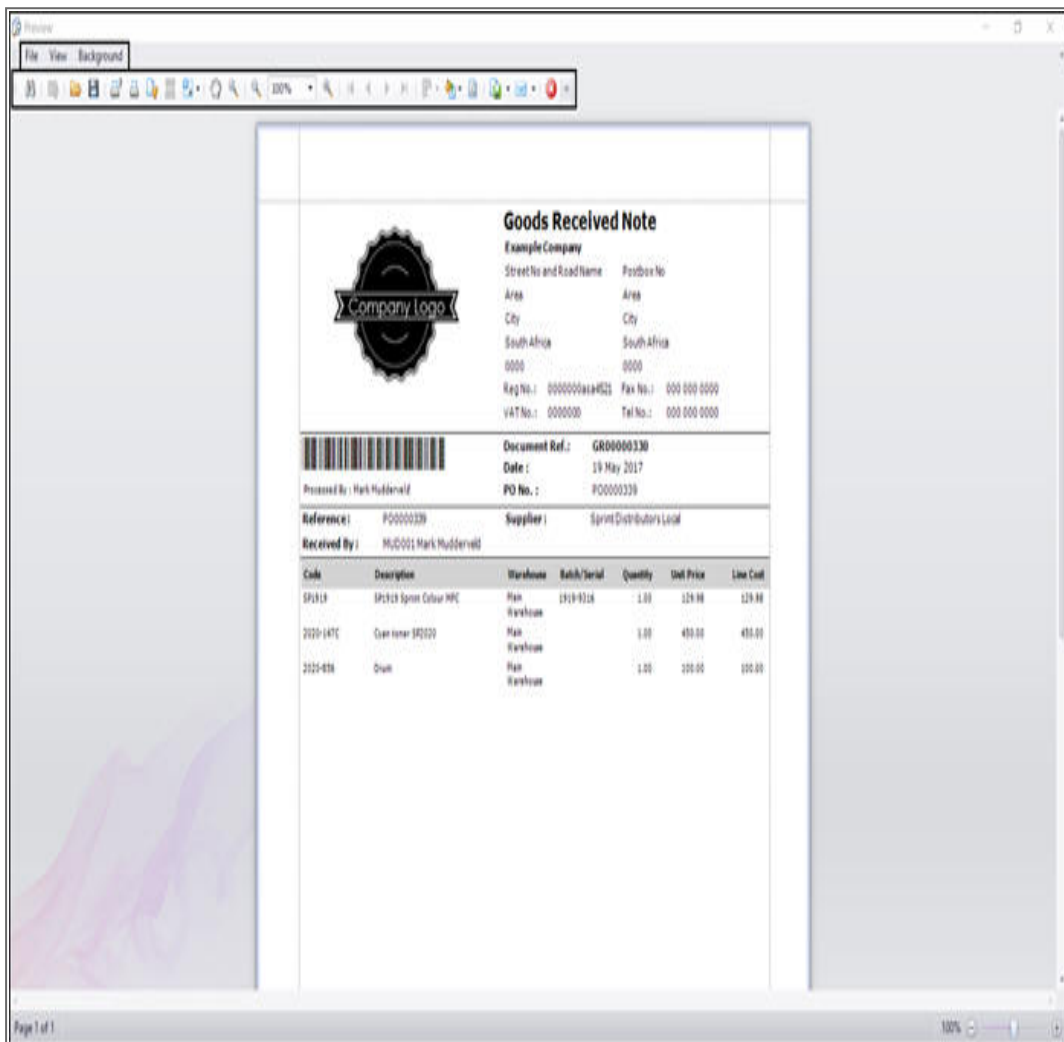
Preview

File View Background

100%

Company Logo

Goods Received Note

Example Company

Street No and Road Name Postbox No
Area Area
City City
South Africa South Africa
0000 0000
Reg No.: 0000000aca4521 Fax No.: 000 000 0000
VAT No.: 0000000 Tel No.: 000 000 0000

Processed By : Mark Mudderveld

Document Ref.: GR00000330
Date : 19 May 2017
PO No. : PO0000339

Reference: PO0000339
Received By : MUD001 Mark Mudderveld
Supplier : Sprint Distributors Local

| Code | Description | Warehouse | Batch/Serial | Quantity | Unit Price | Line Cost |
|---|---|---|---|---|---|---|
| SP1919 | SPt919 Sprint Colour MFC | Main Warehouse | 1919-9316 | 1.00 | 129.98 | 129.98 |
| 2020-14TC | Cyan toner SR2020 | Main Warehouse | | 1.00 | 450.00 | 450.00 |
| 2020-856 | Drum | Main Warehouse | | 1.00 | 100.00 | 100.00 |

Page 1 of 1

100%